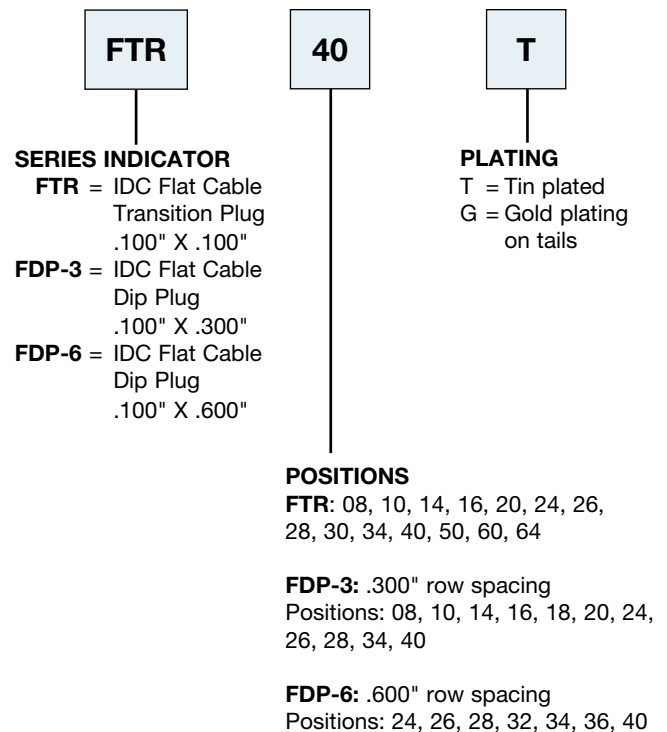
FTR

40

T

SERIES INDICATOR
FTR = IDC Flat Cable Transition Plug .100" X .100"
FDP-3 = IDC Flat Cable Dip Plug .100" X .300"
FDP-6 = IDC Flat Cable Dip Plug .100" X .600"

PLATING
T = Tin plated
G = Gold plating on tails

POSITIONS
FTR: 08, 10, 14, 16, 20, 24, 26, 28, 30, 34, 40, 50, 60, 64

FDP-3: .300" row spacing
Positions: 08, 10, 14, 16, 18, 20, 24, 26, 28, 34, 40

FDP-6: .600" row spacing
Positions: 24, 26, 28, 32, 34, 36, 40